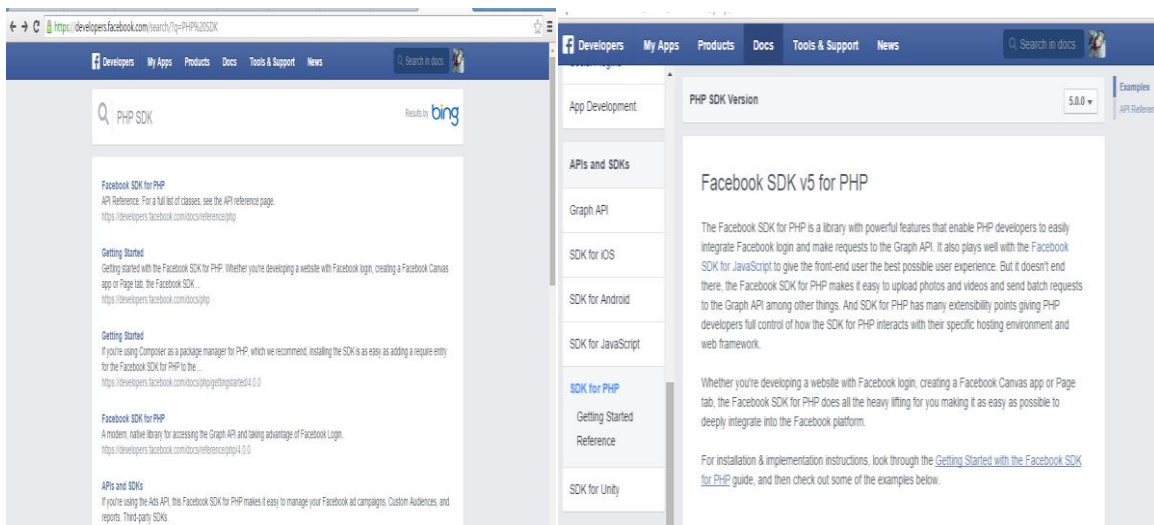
https://developers.facebook.com/search/?q=PHP%20SDK

Developers My Apps Products Docs Tools & Support News

Search in docs

PHP SDK

Results by bing

Facebook SDK for PHP
API Reference. For a full list of classes, see the API reference page.
https://developers.facebook.com/docs/reference/php

Getting Started
Getting started with the Facebook SDK for PHP. Whether you're developing a website with Facebook login, creating a Facebook Canvas app or Page tab, the Facebook SDK ...
https://developers.facebook.com/docs/php

Getting Started
If you're using Composer as a package manager for PHP, which we recommend, installing the SDK is as easy as adding a require entry for the Facebook SDK for PHP to the ...
https://developers.facebook.com/docs/php/gettingstarted/4.0.0

Facebook SDK for PHP
A modern, native library for accessing the Graph API and taking advantage of Facebook Login.
https://developers.facebook.com/docs/reference/php/4.0.0

APIs and SDKs
If you're using the Ads API, this Facebook SDK for PHP makes it easy to manage your Facebook ad campaigns, Custom Audiences, and reports. Third-party SDKs.

Developers My Apps Products Docs Tools & Support News

Search in docs

App Development

APIs and SDKs

Graph API

SDK for iOS

SDK for Android

SDK for JavaScript

SDK for PHP

Getting Started

Reference

SDK for Unity

PHP SDK Version

5.0.0

Examples

API Referen

Facebook SDK v5 for PHP

The Facebook SDK for PHP is a library with powerful features that enable PHP developers to easily integrate Facebook login and make requests to the Graph API. It also plays well with the Facebook SDK for JavaScript to give the front-end user the best possible user experience. But it doesn't end there, the Facebook SDK for PHP makes it easy to upload photos and videos and send batch requests to the Graph API among other things. And SDK for PHP has many extensibility points giving PHP developers full control of how the SDK for PHP interacts with their specific hosting environment and web framework.

Whether you're developing a website with Facebook login, creating a Facebook Canvas app or Page tab, the Facebook SDK for PHP does all the heavy lifting for you making it as easy as possible to deeply integrate into the Facebook platform.

For installation & implementation instructions, look through the Getting Started with the Facebook SDK for PHP guide, and then check out some of the examples below.